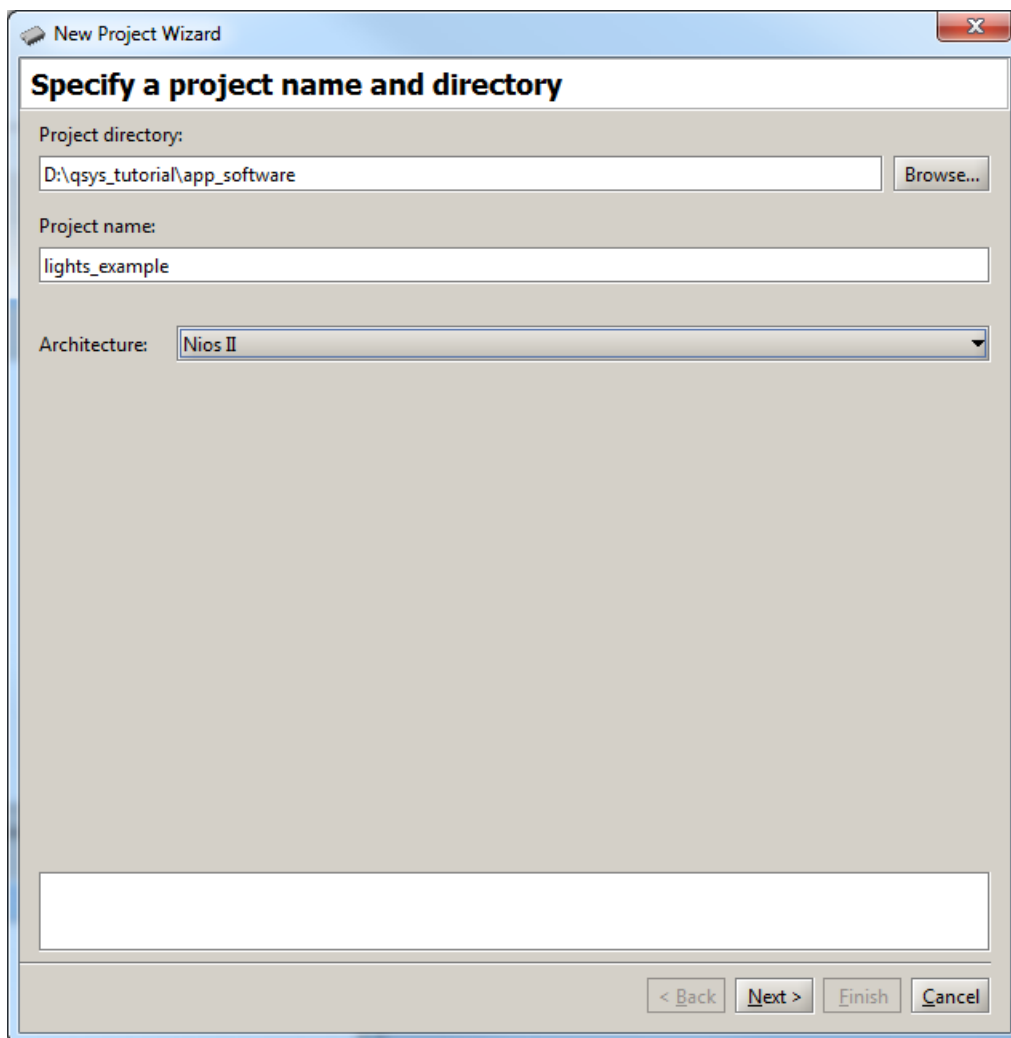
New Project Wizard

Specify a project name and directory

Project directory:

D:\qsys_tutorial\app_software

Browse...

Project name:

lights_example

Architecture:

Nios II

< Back

Next >

Finish

Cancel